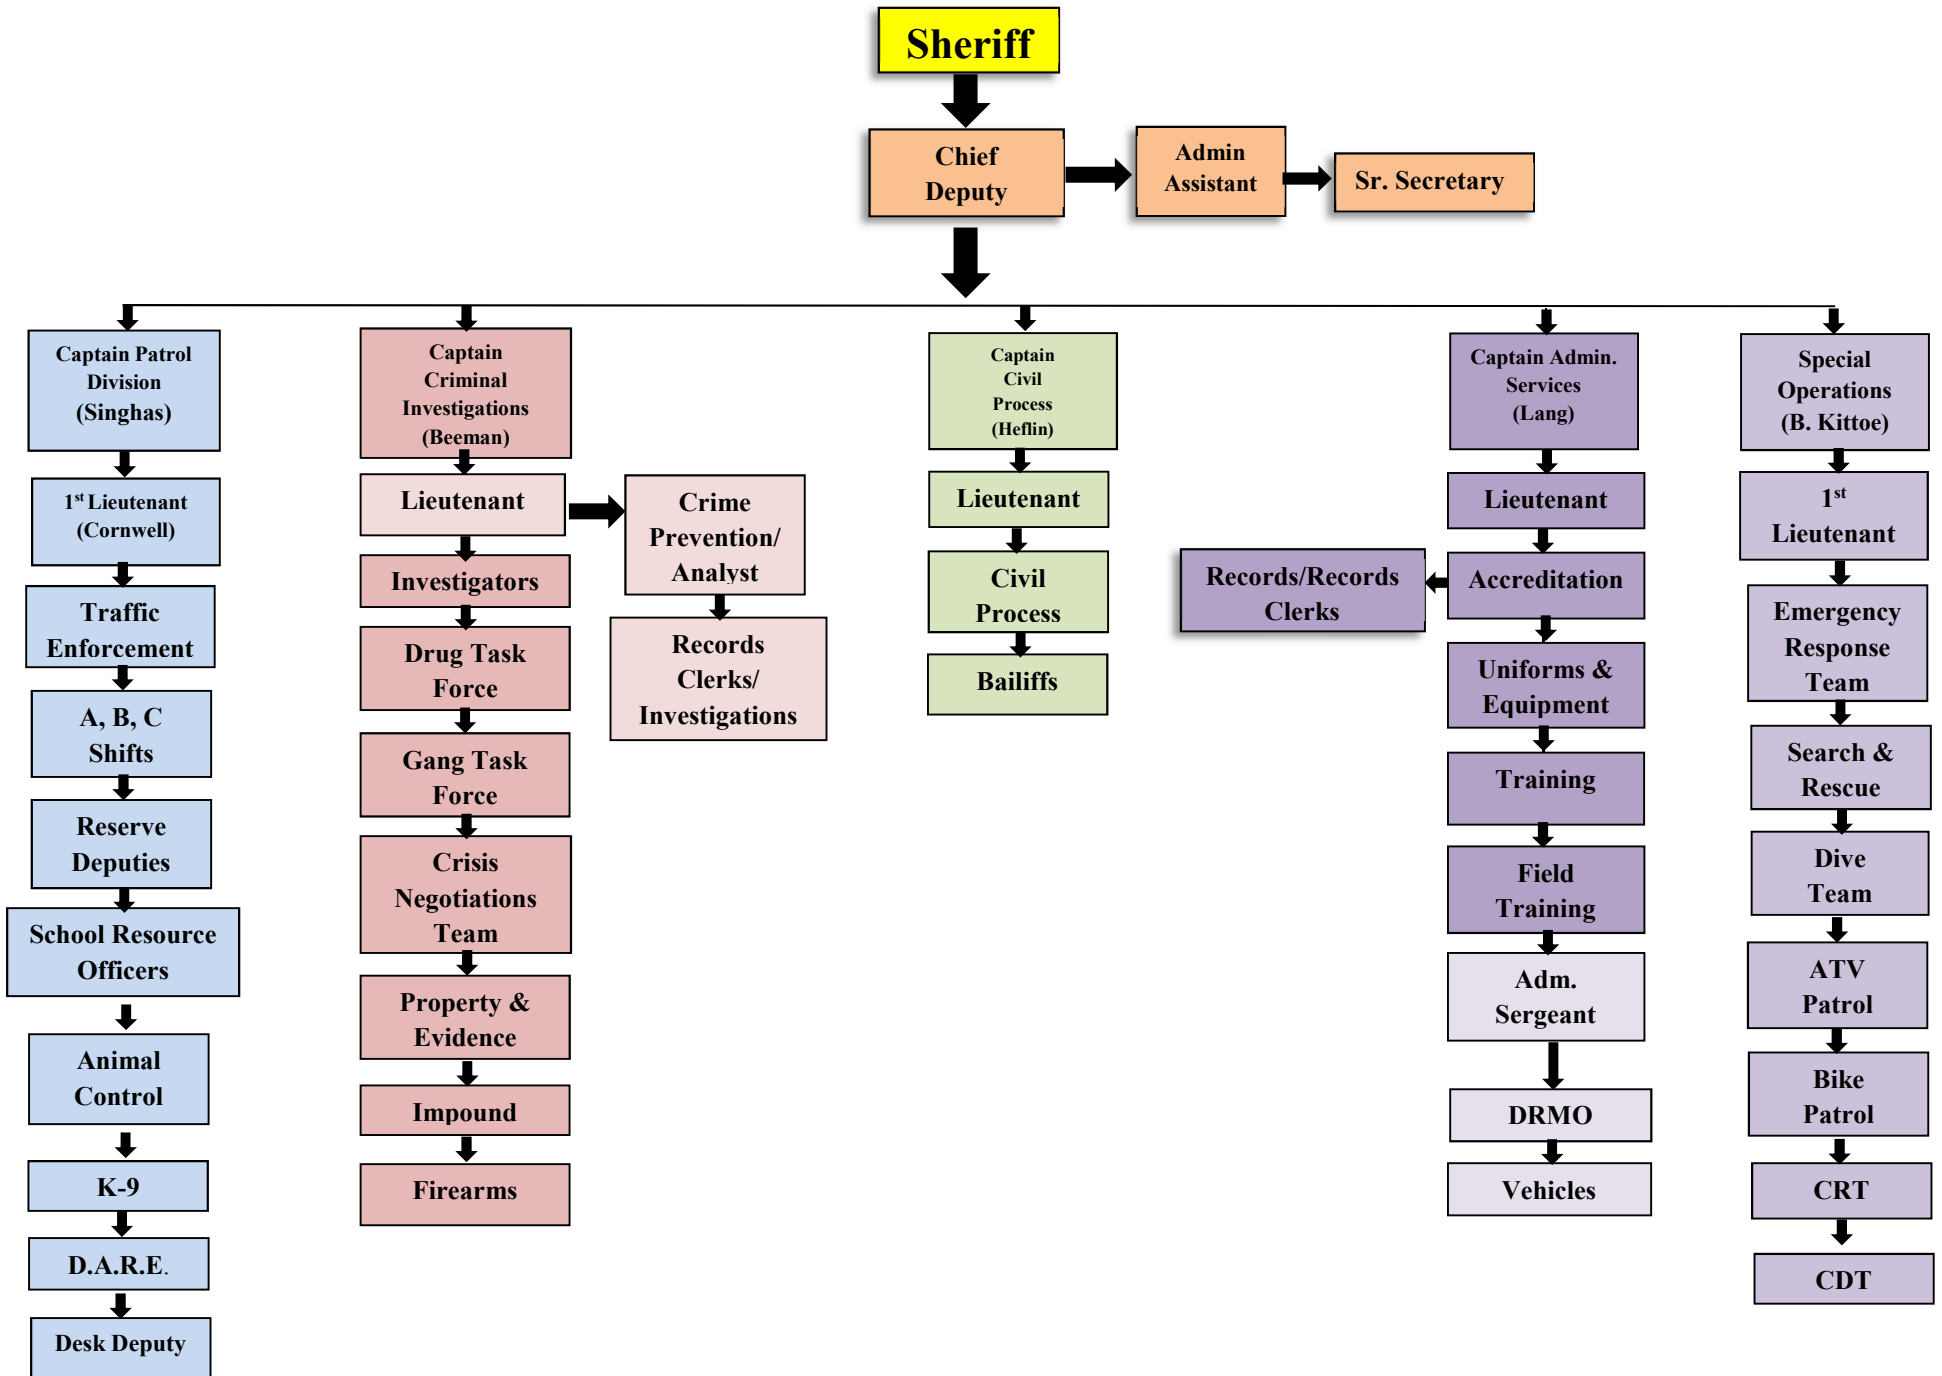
Sheriff

Chief Deputy

Admin Assistant

Sr. Secretary

Captain Patrol Division (Singhas)

1$^{st}$ Lieutenant (Cornwell)

Traffic Enforcement

A, B, C Shifts

Reserve Deputies

School Resource Officers

Animal Control

K-9

D.A.R.E.

Desk Deputy

Captain Criminal Investigations (Beeman)

Lieutenant

Crime Prevention/ Analyst

Records Clerks/ Investigations

Investigators

Drug Task Force

Gang Task Force

Crisis Negotiations Team

Property & Evidence

Impound

Firearms

Captain Civil Process (Heflin)

Lieutenant

Civil Process

Bailiffs

Captain Admin. Services (Lang)

Lieutenant

Records/Records Clerks

Accreditation

Uniforms & Equipment

Training

Field Training

Adm. Sergeant

DRMO

Vehicles

Special Operations (B. Kittoe)

1$^{st}$ Lieutenant

Emergency Response Team

Search & Rescue

Dive Team

ATV Patrol

Bike Patrol

CRT

CDT